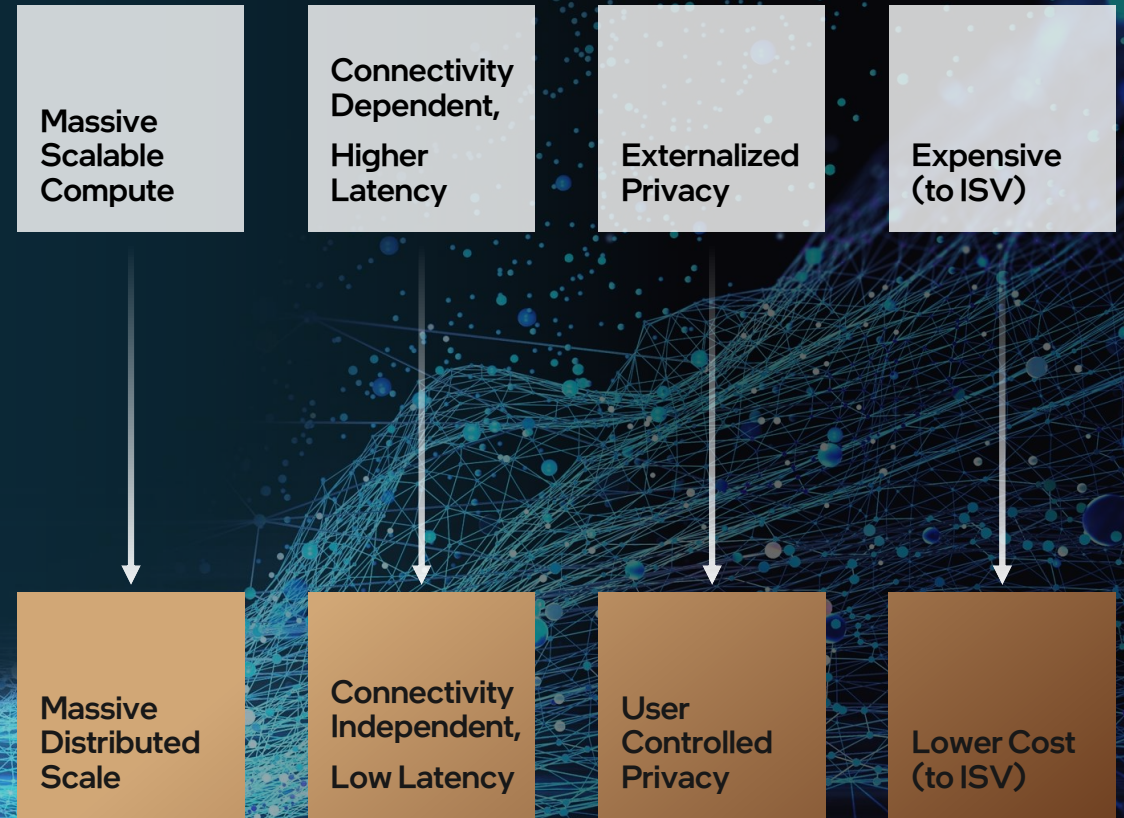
Massive Scalable Compute

Connectivity Dependent,

Higher Latency

Externalized Privacy

Expensive (to ISV)

Massive Distributed Scale

Connectivity Independent,

Low Latency

User Controlled Privacy

Lower Cost (to ISV)